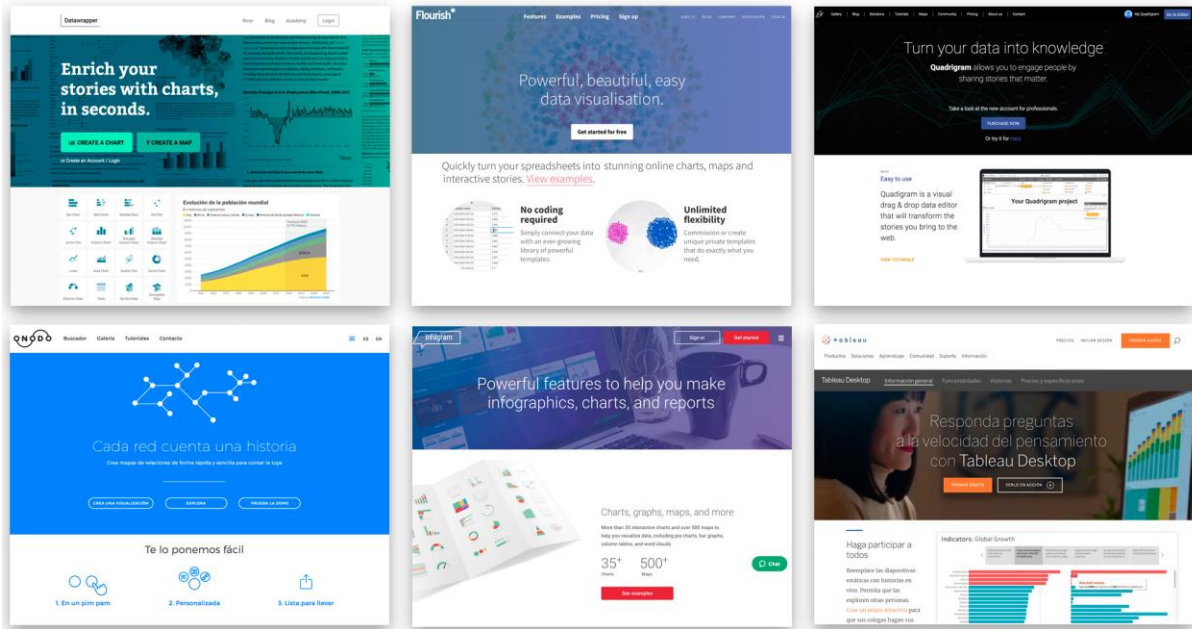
Datawrapper

River Blog Academy Login

Enrich your stories with charts, in seconds.

CREATE A CHART

CREATE A MAP

or Create an Account / Login

Evolución de la población mundial

Flourish

Features Examples Pricing Sign up

Powerful, beautiful, easy data visualisation.

Get started for free

Quickly turn your spreadsheets into stunning online charts, maps and interactive stories. View examples.

No coding required

Simply connect your data with an ever-growing library of powerful templates.

Unlimited flexibility

Commission or create unique private templates that do exactly what you need.

Gallery Blog Solutions Tutorials Maps Community Pricing About us Contact

My Quadrigram

Turn your data into knowledge

Quadrigram allows you to engage people by sharing stories that matter.

Take a look at the new account for professionals.

PURCHASE NOW

Or try it for free

Easy to use

Quadrigram is a visual drag & drop data editor that will transform the stories you bring to the web.

Your Quadrigram project

VIEW TUTORIALS

ONODO

Buscador Galería Tutoriales Contacto

ES EN

Cada red cuenta una historia

Crea mapas de relaciones de forma rápida y sencilla para contar la tuya

CREA UNA VISUALIZACIÓN

EXPLORA

PRUEBA LA DEMO

Te lo ponemos fácil

1. En un pim pam

2. Personalizada

3. Lista para llevar

infogram

Sign in

Get started

Powerful features to help you make infographics, charts, and reports

Charts, graphs, maps, and more

More than 35 interactive charts and over 500 maps to help you visualize data, including pie charts, bar graphs, column tables, and word clouds.

35+
Charts

500+
Maps

See examples

Chat

+ a b l e a u

PRECIOS INICIAR SESIÓN PRUEBA AHORA

Productos Soluciones Aprendizaje Comunidad Soporte Información

Tableau Desktop Información general Funcionalidades Historias Precios y especificaciones

Responda preguntas a la velocidad del pensamiento con Tableau Desktop

PRUEBA GRATIS

VERLO EN ACCIÓN

Haga participar a todos

Reemplace las diapositivas estáticas con historias en vivo. Permita que las personas exploren otras personas. Cree un relato atractivo para que sus colegas hagan sus

Indicators: Global Growth